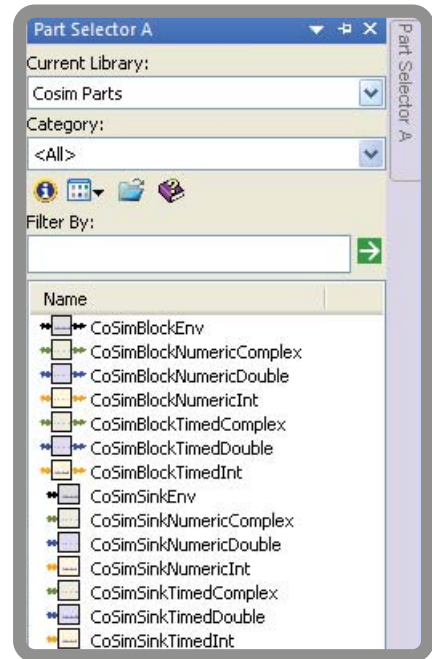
Part Selector A

Part Selector A

Current Library:

Cosim Parts

Category:

<All>

Filter By:

Name

CoSimBlockEnv
CoSimBlockNumericComplex
CoSimBlockNumericDouble
CoSimBlockNumericInt
CoSimBlockTimedComplex
CoSimBlockTimedDouble
CoSimBlockTimedInt
CoSimSinkEnv
CoSimSinkNumericComplex
CoSimSinkNumericDouble
CoSimSinkNumericInt
CoSimSinkTimedComplex
CoSimSinkTimedDouble
CoSimSinkTimedInt